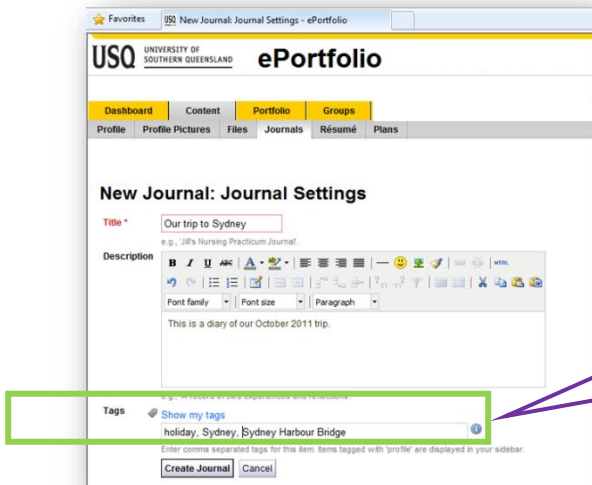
Favorites

USQ New Journal: Journal Settings - ePortfolio

USQ UNIVERSITY OF SOUTHERN QUEENSLAND ePortfolio

Dashboard Content Portfolio Groups

Profile Profile Pictures Files Journals Résumé Plans

New Journal: Journal Settings

Title * Our trip to Sydney

e.g., 'Jill's Nursing Practicum Journal'.

Description

B I U ABC A HTML

Font family Font size Paragraph

This is a diary of our October 2011 trip.

Tags

Show my tags

holiday, Sydney, Sydney Harbour Bridge

Enter comma separated tags for this item. Items tagged with 'profile' are displayed in your sidebar.

Create Journal Cancel